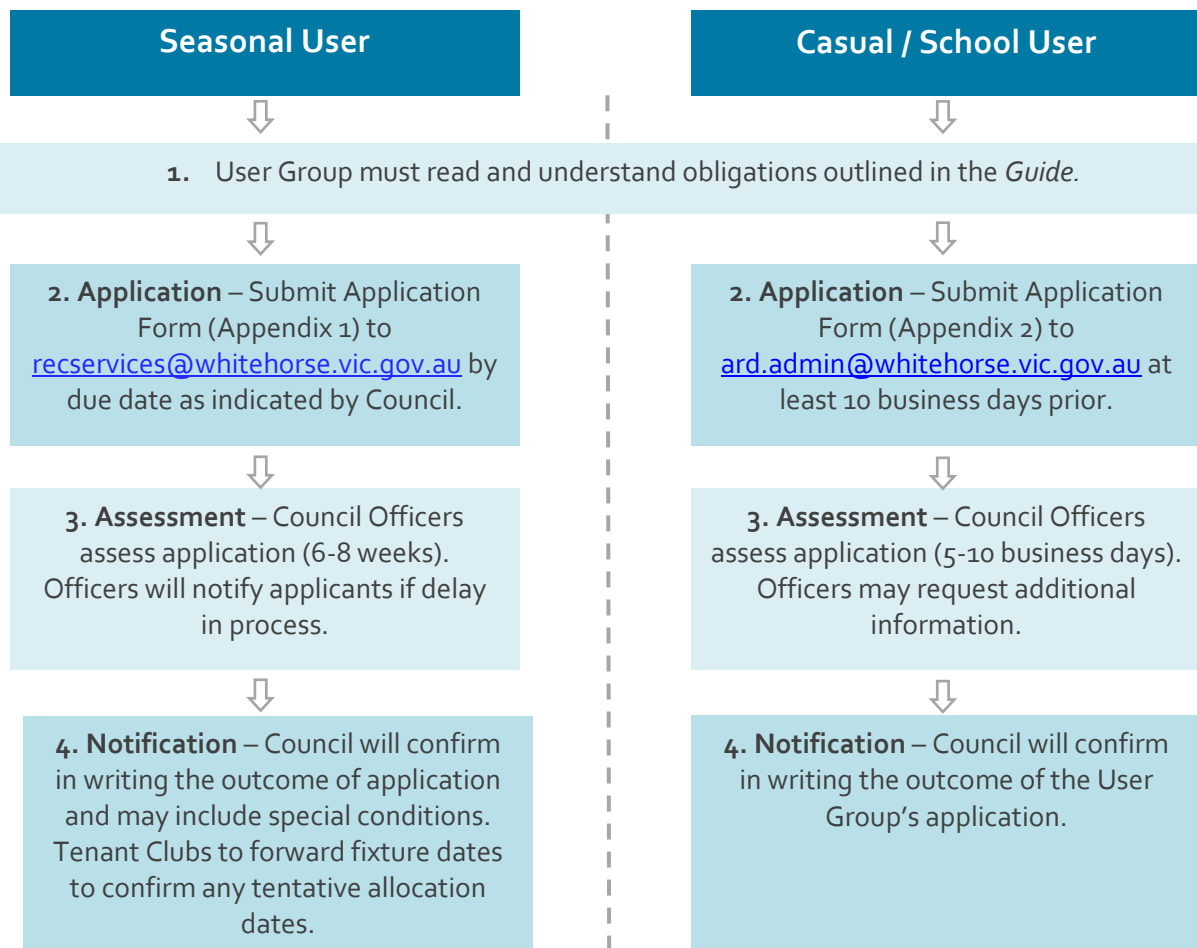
Seasonal User

Casual / School User

1. User Group must read and understand obligations outlined in the *Guide.*

2. **Application** – Submit Application Form (Appendix 1) to recservices@whitehorse.vic.gov.au by due date as indicated by Council.

3. **Assessment** – Council Officers assess application (6-8 weeks). Officers will notify applicants if delay in process.

4. **Notification** – Council will confirm in writing the outcome of application and may include special conditions. Tenant Clubs to forward fixture dates to confirm any tentative allocation dates.

2. **Application** – Submit Application Form (Appendix 2) to ard.admin@whitehorse.vic.gov.au at least 10 business days prior.

3. **Assessment** – Council Officers assess application (5-10 business days). Officers may request additional information.

4. **Notification** – Council will confirm in writing the outcome of the User Group's application.